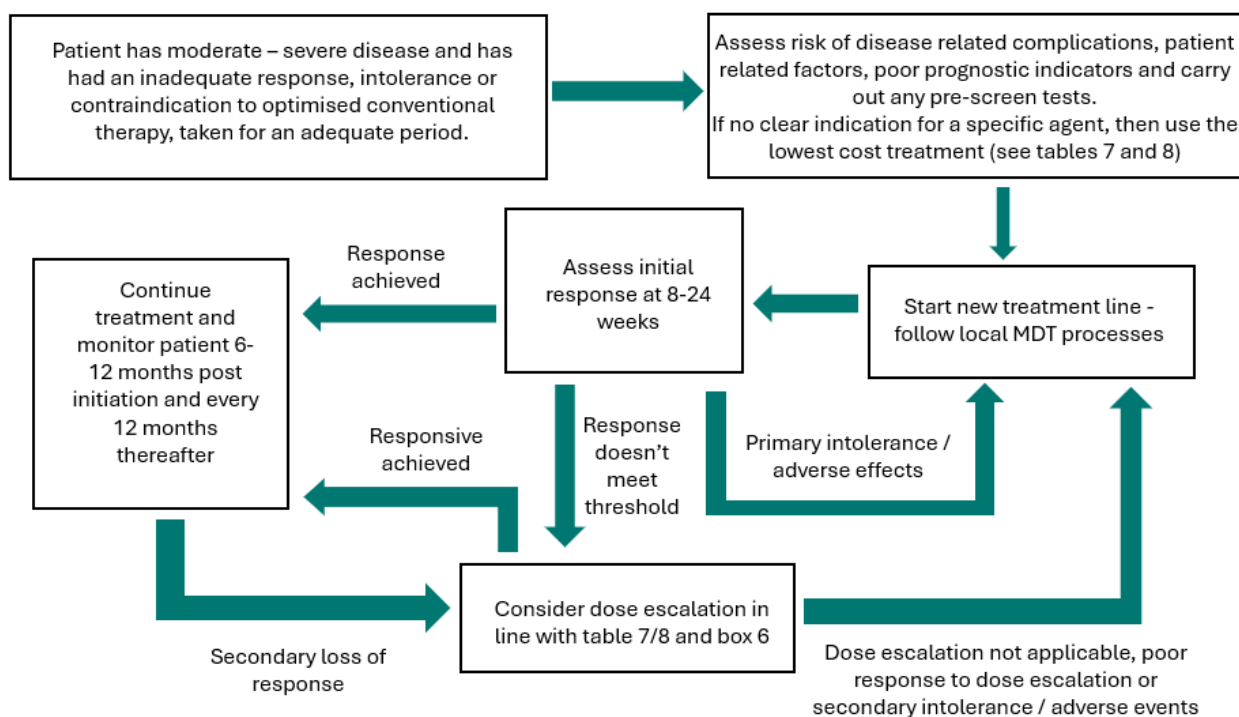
Patient has moderate – severe disease and has had an inadequate response, intolerance or contraindication to optimised conventional therapy, taken for an adequate period.

Assess risk of disease related complications, patient related factors, poor prognostic indicators and carry out any pre-screen tests.
If no clear indication for a specific agent, then use the lowest cost treatment (see tables 7 and 8)

Start new treatment line - follow local MDT processes

Assess initial response at 8-24 weeks

Response achieved

Continue treatment and monitor patient 6-12 months post initiation and every 12 months thereafter

Responsive achieved

Response doesn't meet threshold

Primary intolerance / adverse effects

Consider dose escalation in line with table 7/8 and box 6

Secondary loss of response

Dose escalation not applicable, poor response to dose escalation or secondary intolerance / adverse events